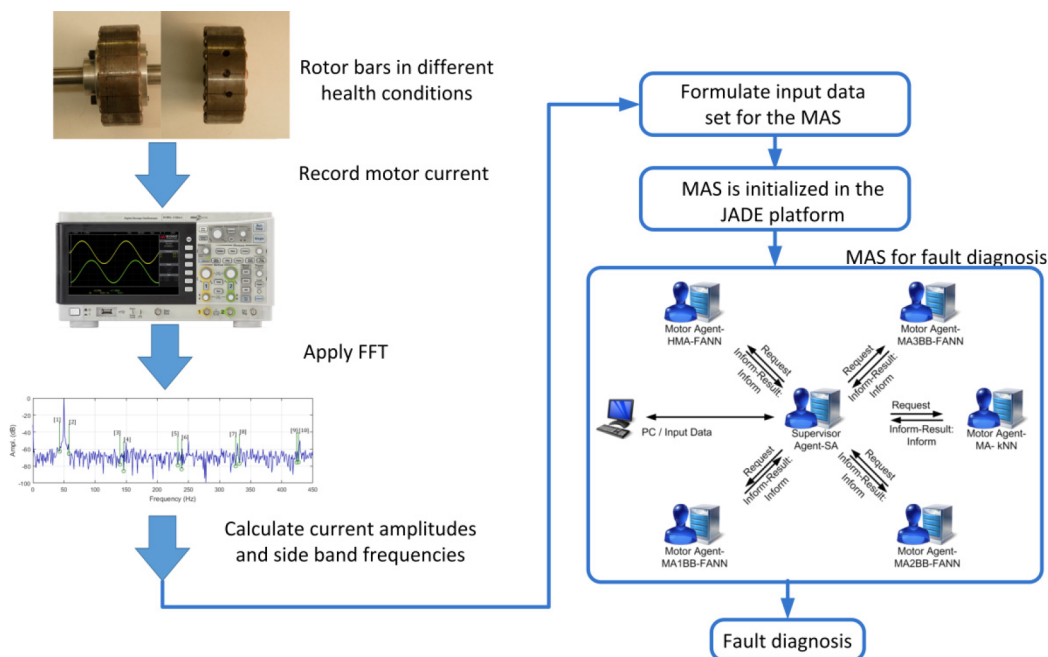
Rotor bars in different health conditions

Record motor current

Apply FFT

Ampl. (dB)

Frequency (Hz)

0
-20
-40
-60
-80
-100

0 50 100 150 200 250 300 350 400 450

[1] [2] [3] [4] [5] [6] [7] [8] [9] [10]

Calculate current amplitudes and side band frequencies

Formulate input data set for the MAS

MAS is initialized in the JADE platform

MAS for fault diagnosis

Motor Agent-HMA-FANN

Motor Agent-MA3BB-FANN

Request
Inform-Result: Inform

Request
Inform-Result: Inform

PC / Input Data

Supervisor Agent-SA

Request
Inform-Result: Inform

Motor Agent-MA- kNN

Request
Inform-Result: Inform

Request
Inform-Result: Inform

Motor Agent-MA1BB-FANN

Motor Agent-MA2BB-FANN

Fault diagnosis